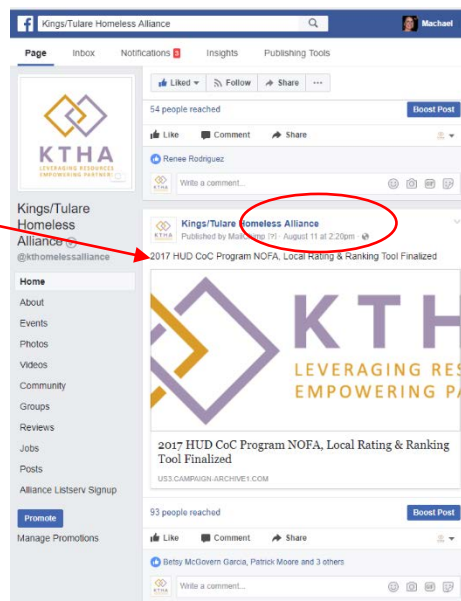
Kings/Tulare Homeless Alliance

Michael

Page Inbox Notifications 8 Insights Publishing Tools

KTHA
LEVERAGING RESOURCES
EMPOWERING PARTNERS

Kings/Tulare Homeless Alliance
@kthomelessalliance

Home
About
Events
Photos
Videos
Community
Groups
Reviews
Jobs
Posts
Alliance Listserv Signup

Promote
Manage Promotions

Liked Follow Share ···

54 people reached Boost Post

Like Comment Share

Renee Rodriguez

Write a comment...

Kings/Tulare Homeless Alliance
Published by Mo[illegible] · August 11 at 2:20pm ·

2017 HUD CoC Program NOFA, Local Rating & Ranking Tool Finalized

KTHA
LEVERAGING RES
EMPOWERING PA

2017 HUD CoC Program NOFA, Local Rating & Ranking Tool Finalized

US3.CAMPAIGN-ARCHIVE1.COM

93 people reached Boost Post

Like Comment Share

Betsy McGovern Garcia, Patrick Moore and 3 others

Write a comment...